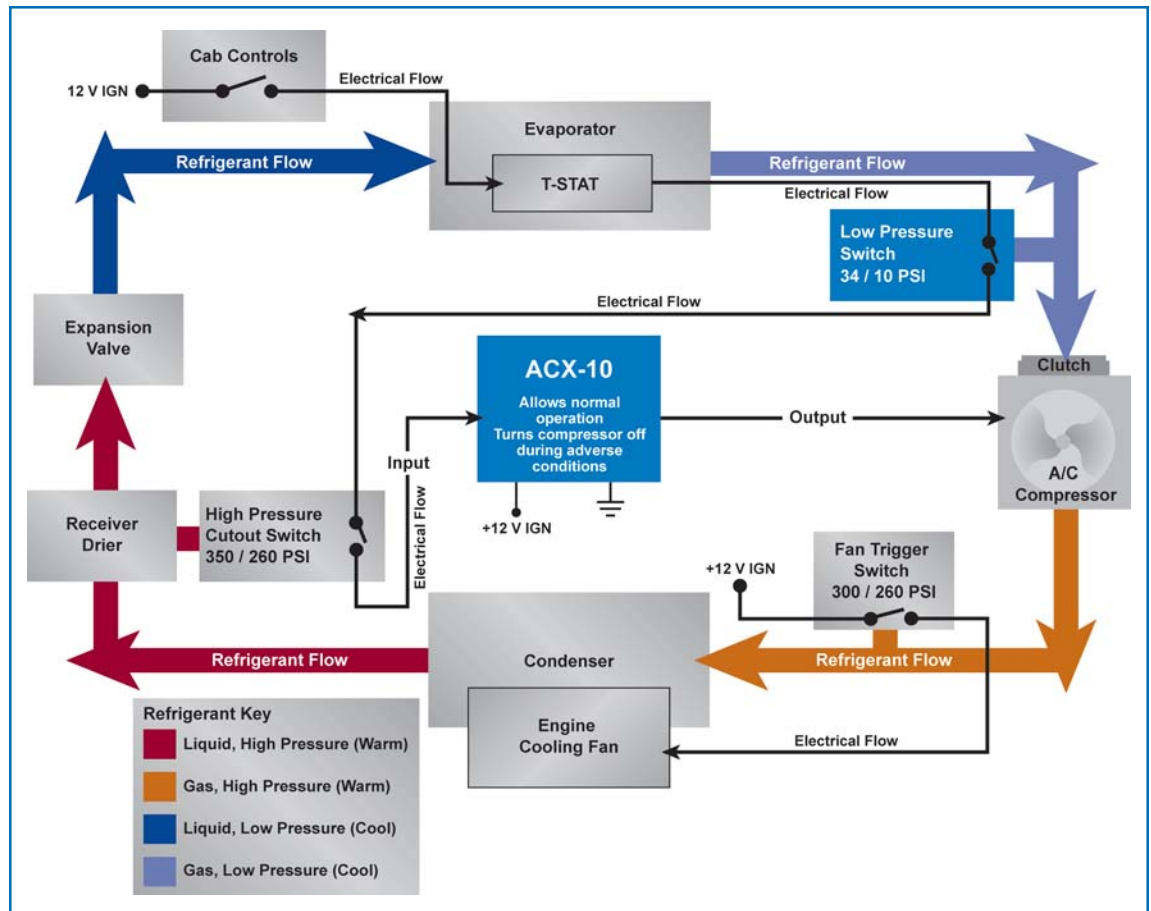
Cab Controls

12 V IGN

Electrical Flow

Evaporator

Refrigerant Flow

T-STAT

Refrigerant Flow

Electrical Flow

Low Pressure Switch 34 / 10 PSI

Electrical Flow

Expansion Valve

ACX-10

Allows normal operation
Turns compressor off during adverse conditions

Clutch

Input

Output

A/C Compressor

Electrical Flow

+12 V IGN

Receiver Drier

High Pressure Cutout Switch 350 / 260 PSI

+12 V IGN

Fan Trigger Switch 300 / 260 PSI

Refrigerant Flow

Condenser

Refrigerant Flow

Engine Cooling Fan

Electrical Flow

Refrigerant Key

Liquid, High Pressure (Warm)

Gas, High Pressure (Warm)

Liquid, Low Pressure (Cool)

Gas, Low Pressure (Cool)